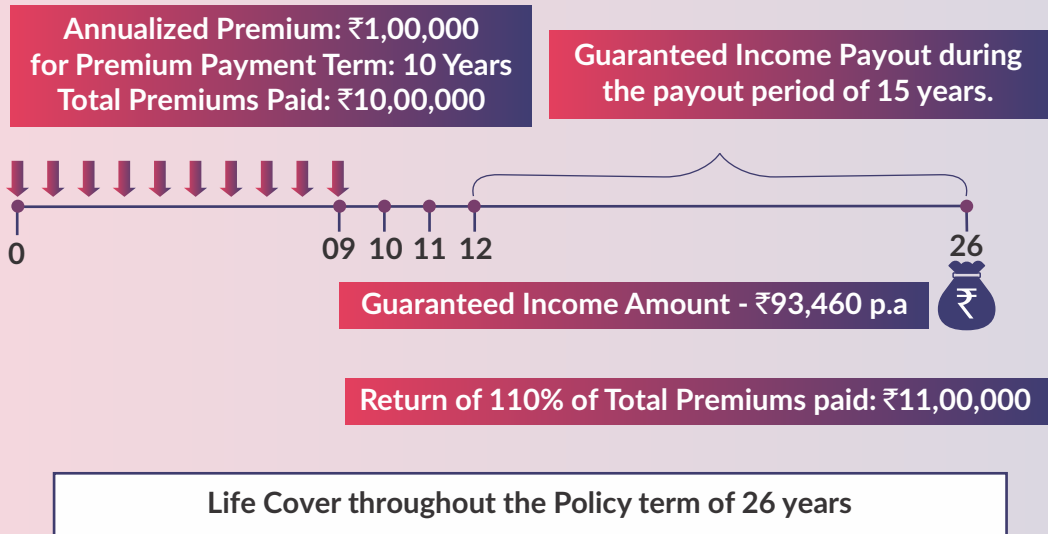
Annualized Premium: ₹1,00,000
for Premium Payment Term: 10 Years
Total Premiums Paid: ₹10,00,000

Guaranteed Income Payout during the payout period of 15 years.

0

09 10 11 12

26

Guaranteed Income Amount - ₹93,460 p.a

₹

Return of 110% of Total Premiums paid: ₹11,00,000

Life Cover throughout the Policy term of 26 years